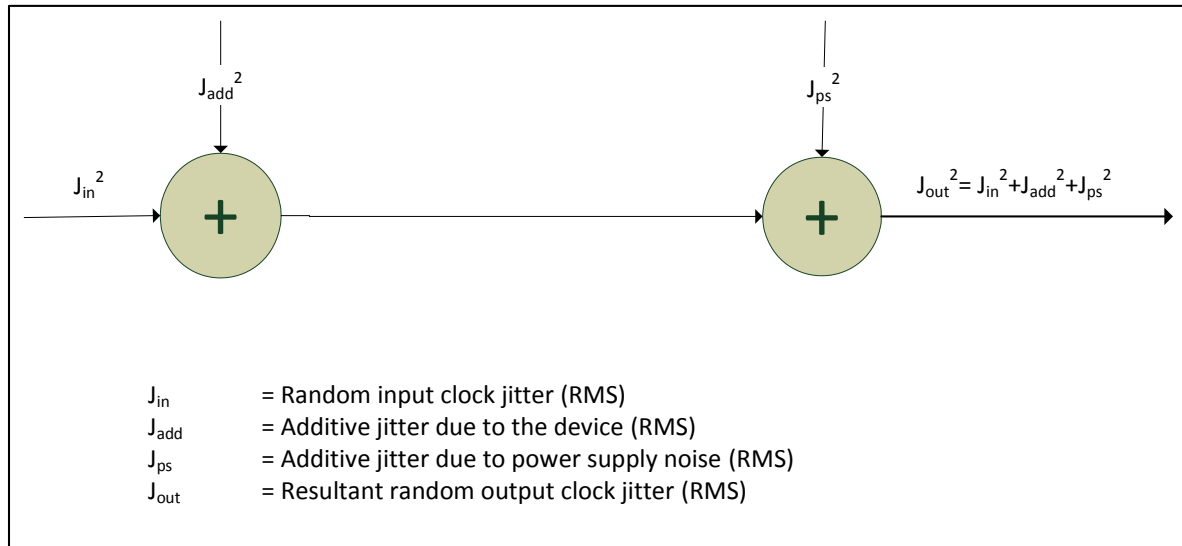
$J_{add}^2$

$J_{ps}^2$

$J_{in}^2$

+

+

$J_{out}^2 = J_{in}^2 + J_{add}^2 + J_{ps}^2$

$J_{in}$ = Random input clock jitter (RMS)
$J_{add}$ = Additive jitter due to the device (RMS)
$J_{ps}$ = Additive jitter due to power supply noise (RMS)
$J_{out}$ = Resultant random output clock jitter (RMS)